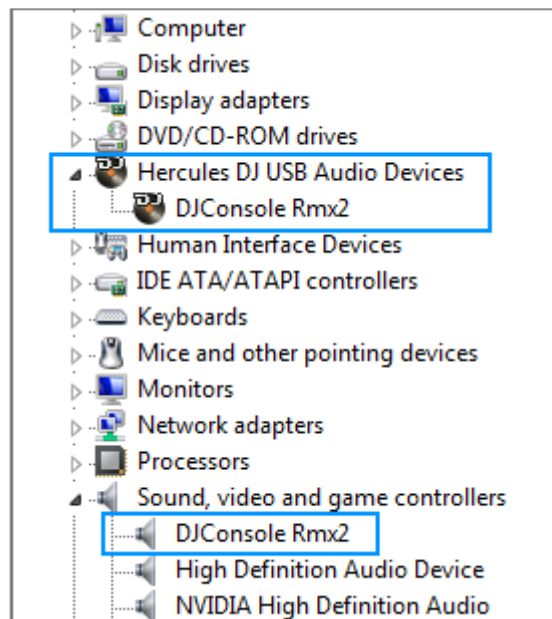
Computer
Disk drives
Display adapters
DVD/CD-ROM drives
Hercules DJ USB Audio Devices
DJConsole Rmx2
Human Interface Devices
IDE ATA/ATAPI controllers
Keyboards
Mice and other pointing devices
Monitors
Network adapters
Processors
Sound, video and game controllers
DJConsole Rmx2
High Definition Audio Device
NVIDIA High Definition Audio